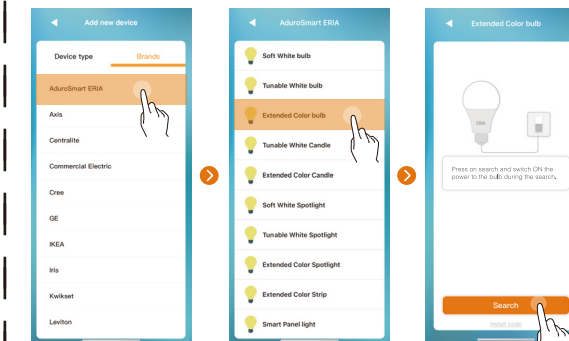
Add new device

Device type
Brands

AduroSmart ERIA
Axis
Centralite
Commercial Electric
Cree
GE
IKEA
Iris
Kwikset
Leviton

AduroSmart ERIA

Soft White bulb
Tunable White bulb
Extended Color bulb
Tunable White Candle
Extended Color Candle
Soft White Spotlight
Tunable White Spotlight
Extended Color Spotlight
Extended Color Strip
Smart Panel light

Extended Color bulb

ERIA

Press on search and switch ON the power to the bulb during the search.

Search
Install code